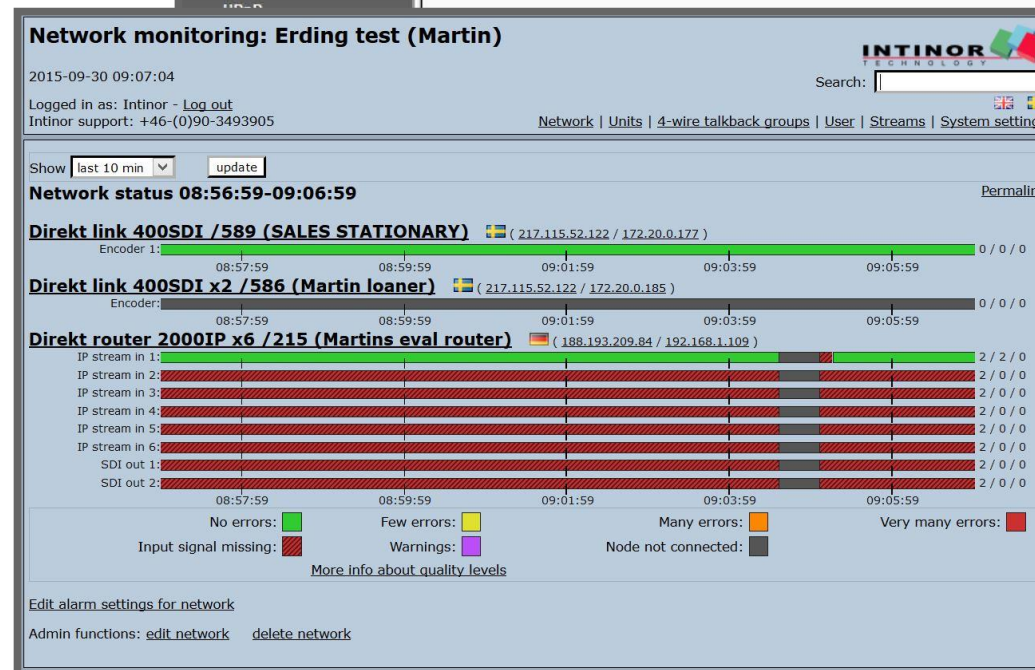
Network monitoring: Erding test (Martin)

INTINOR TECHNOLOGY

2015-09-30 09:07:04

Search:

Logged in as: Intinor - Log out
Intinor support: +46-(0)90-3493905

Network | Units | 4-wire talkback groups | User | Streams | System setting

Show last 10 min update

Network status 08:56:59-09:06:59

Permalir

Direkt link 400SDI /589 (SALES STATIONARY) ( 217.115.52.122 / 172.20.0.177 )

Encoder 1: 0 / 0 / 0

08:57:59 08:59:59 09:01:59 09:03:59 09:05:59

Direkt link 400SDI x2 /586 (Martin loaner) ( 217.115.52.122 / 172.20.0.185 )

Encoder: 0 / 0 / 0

08:57:59 08:59:59 09:01:59 09:03:59 09:05:59

Direkt router 2000IP x6 /215 (Martins eval router) ( 188.193.209.84 / 192.168.1.109 )

IP stream in 1: 2 / 2 / 0
IP stream in 2: 2 / 0 / 0
IP stream in 3: 2 / 0 / 0
IP stream in 4: 2 / 0 / 0
IP stream in 5: 2 / 0 / 0
IP stream in 6: 2 / 0 / 0
SDI out 1: 2 / 0 / 0
SDI out 2: 2 / 0 / 0

08:57:59 08:59:59 09:01:59 09:03:59 09:05:59

No errors: Few errors: Many errors: Very many errors:
Input signal missing: Warnings: Node not connected:

More info about quality levels

Edit alarm settings for network

Admin functions: edit network delete network